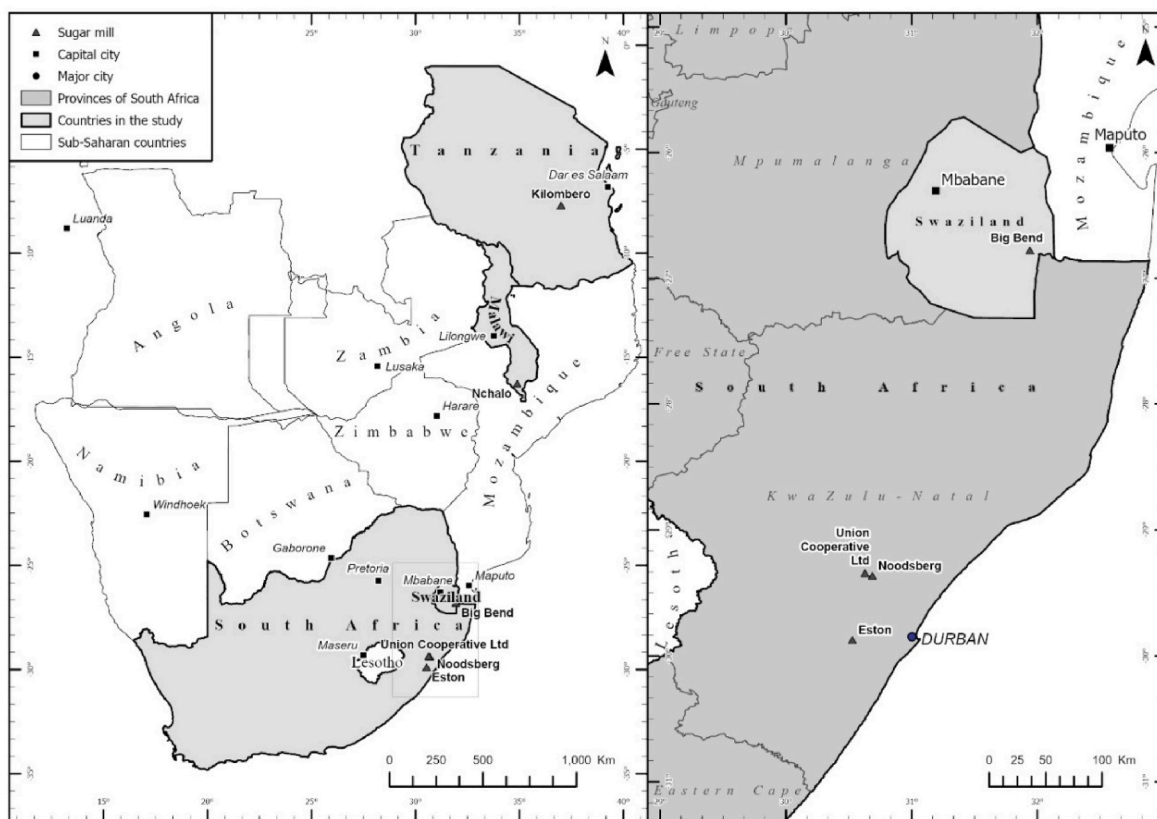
Sugar mill
Capital city
Major city
Provinces of South Africa
Countries in the study
Sub-Saharan countries

25° 30° 35° 40°
N

Tanzania
Dar es Salaam
Kilombero
Luanda
Angola
Zambia
Malawi
Lilongwe
Lusaka
Nchalo
Harare
Zimbabwe
Mozambique
Namibia
Windhoek
Botswana
Gaborone
Pretoria
Mbabane
Maputo
Swaziland
Big Bend
South Africa
Maseru
Union Cooperative Ltd
Lesotho
Noodsberg
Eston

-10° -15° -20° -25° -30° -35°
0 250 500 1,000 Km
15° 20° 25° 30° 35° 40°

Limpopo
Gauteng
Mpumalanga
Maputo
Mozambique
Mbabane
Swaziland
Big Bend
Free State
South Africa
KwaZulu-Natal
Union Cooperative Ltd
Noodsberg
Eston
DURBAN
Lesotho
Eastern Cape
0 25 50 100 Km
30° 31° 32°